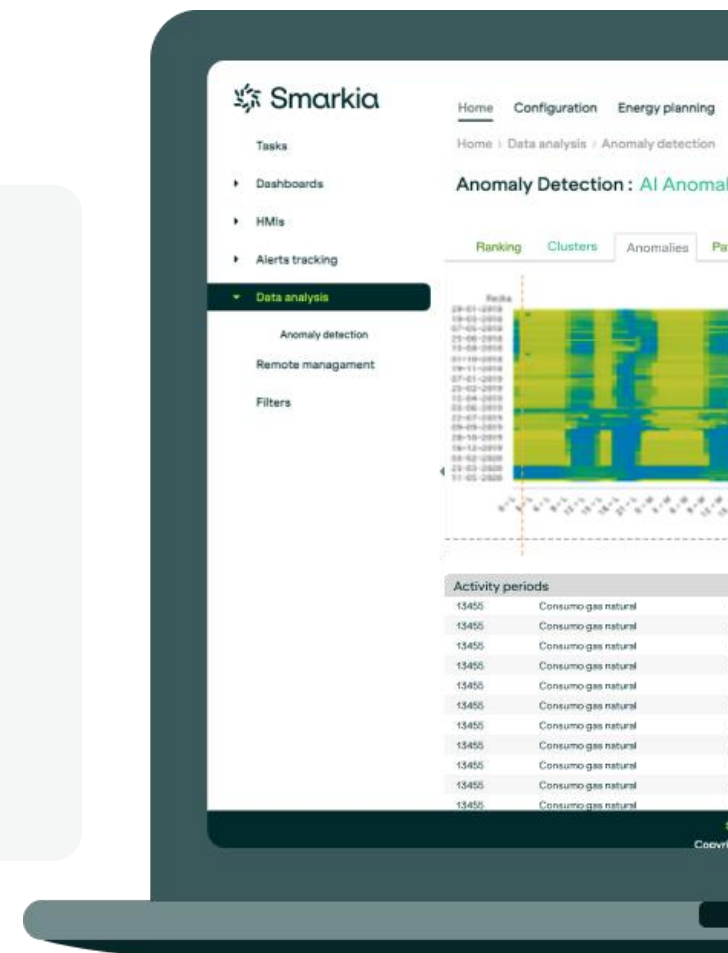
Smarkia

Tasks
Dashboards
HMIs
Alerts tracking
Data analysis
Anomaly detection
Remote managament
Filters

Home Configuration Energy planning

Home | Data analysis | Anomaly detection

Anomaly Detection : AI Anomal

Ranking Clusters Anomalies Pa

Fecha

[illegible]

Activity periods

| | |
|---|---|
| 13455 | Consumo gas natural |
| 13455 | Consumo gas natural |
| 13455 | Consumo gas natural |
| 13455 | Consumo gas natural |
| 13455 | Consumo gas natural |
| 13455 | Consumo gas natural |
| 13455 | Consumo gas natural |
| 13455 | Consumo gas natural |
| 13455 | Consumo gas natural |
| 13455 | Consumo gas natural |
| 13455 | Consumo gas natural |

Copyri